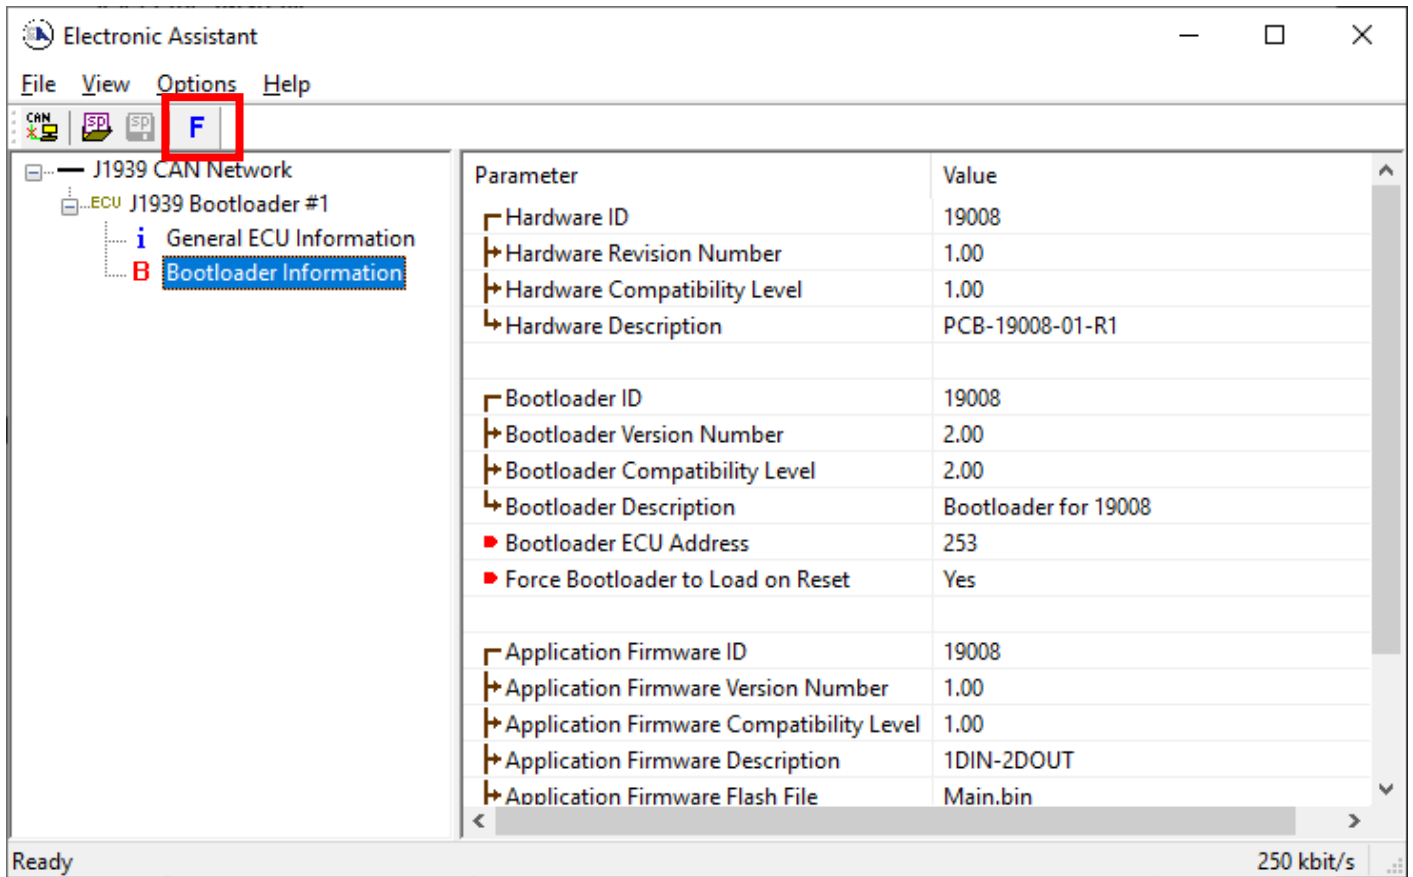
Electronic Assistant

File View Options Help

CAN SP SP F

J1939 CAN Network
ECU J1939 Bootloader #1
i General ECU Information
B Bootloader Information

| Parameter | Value |
|---|---|
| Hardware ID | 19008 |
| Hardware Revision Number | 1.00 |
| Hardware Compatibility Level | 1.00 |
| Hardware Description | PCB-19008-01-R1 |
| | |
| Bootloader ID | 19008 |
| Bootloader Version Number | 2.00 |
| Bootloader Compatibility Level | 2.00 |
| Bootloader Description | Bootloader for 19008 |
| Bootloader ECU Address | 253 |
| Force Bootloader to Load on Reset | Yes |
| | |
| Application Firmware ID | 19008 |
| Application Firmware Version Number | 1.00 |
| Application Firmware Compatibility Level | 1.00 |
| Application Firmware Description | 1DIN-2DOUT |
| Application Firmware Flash File | Main.bin |

Ready 250 kbit/s